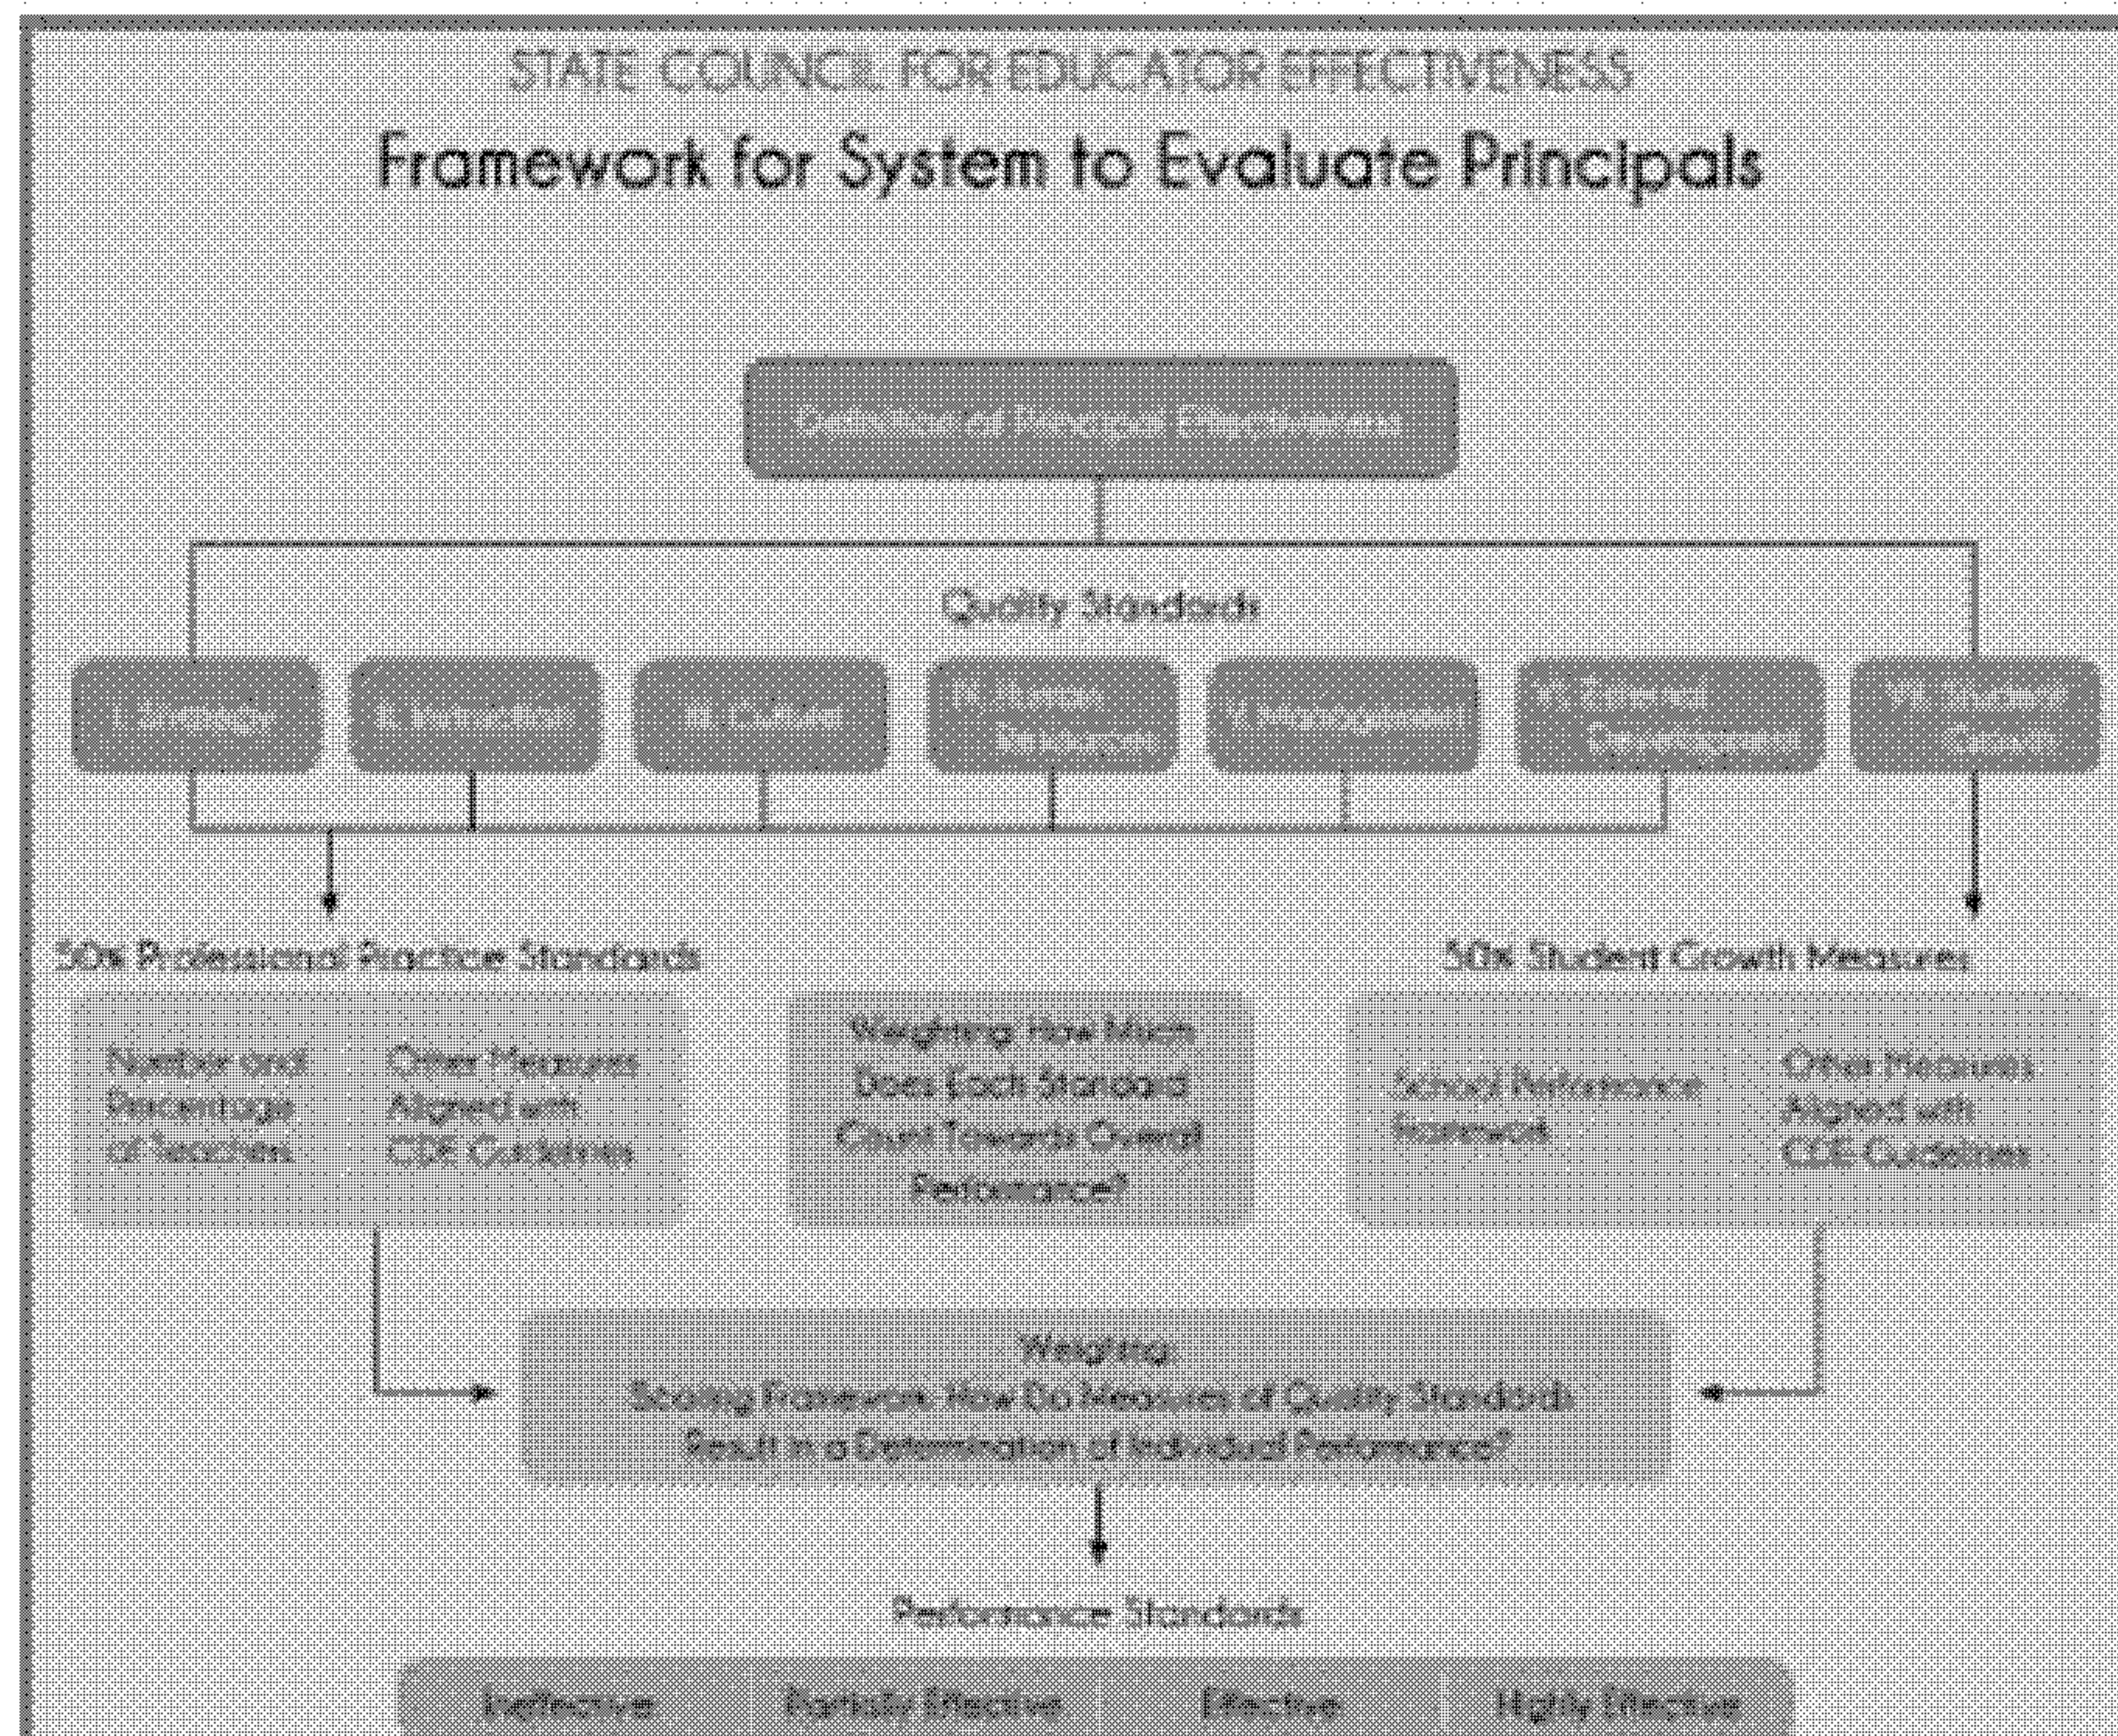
STATE COUNCIL FOR EDUCATOR EFFECTIVENESS

Framework for System to Evaluate Principals

Definition of Principal Effectiveness

Quality Standards

I. Strategy

II. Instruction

III. Culture

IV. Human Resources

V. Management

VI. External Development

VII. Student Growth

50% Professional Practice Standards

Number and Percentage of Teachers

Other Measures Aligned with CDE Guidelines

Weighting: How Much Does Each Standard Count Towards Overall Performance?

50% Student Growth Measures

School Performance Framework

Other Measures Aligned with CDE Guidelines

Weighting:
Scoring Framework: How Do Measures of Quality Standards Result in a Determination of Individual Performance?

Performance Standards

| Ineffective | Partially Effective | Effective | Highly Effective |
|---|---|---|---|